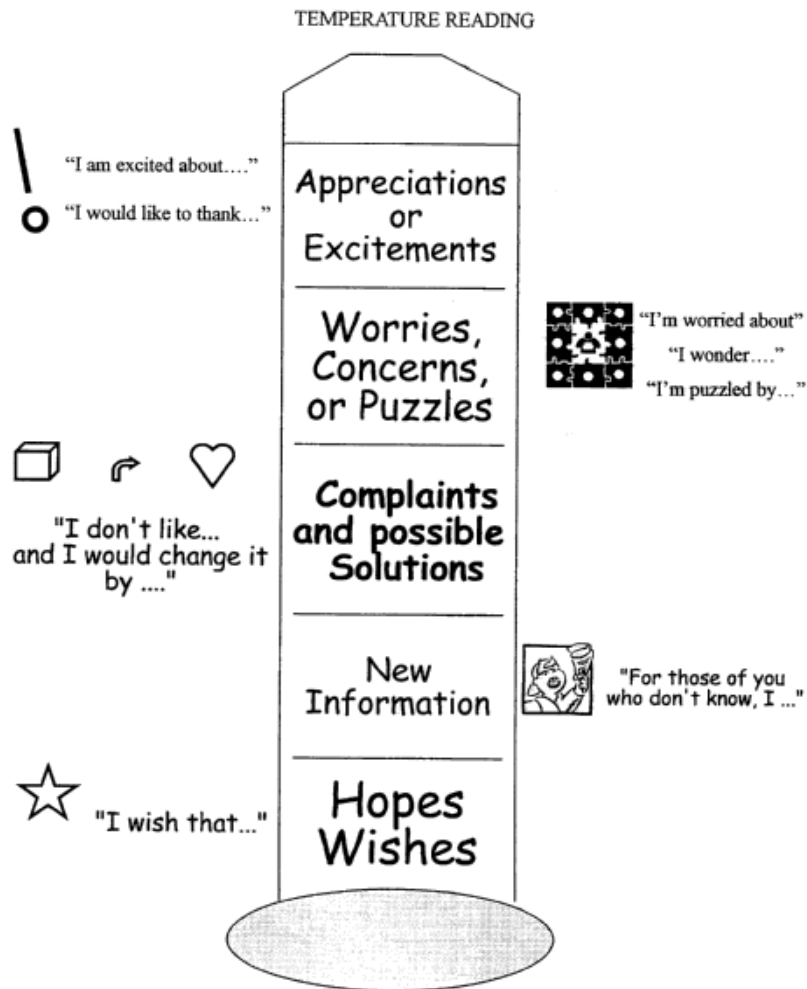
TEMPERATURE READING

"I am excited about…."

"I would like to thank…"

Appreciations or Excitements

Worries, Concerns, or Puzzles

"I'm worried about"

"I wonder…."

"I'm puzzled by…"

"I don't like... and I would change it by ...."

Complaints and possible Solutions

New Information

"For those of you who don't know, I ..."

"I wish that..."

Hopes Wishes